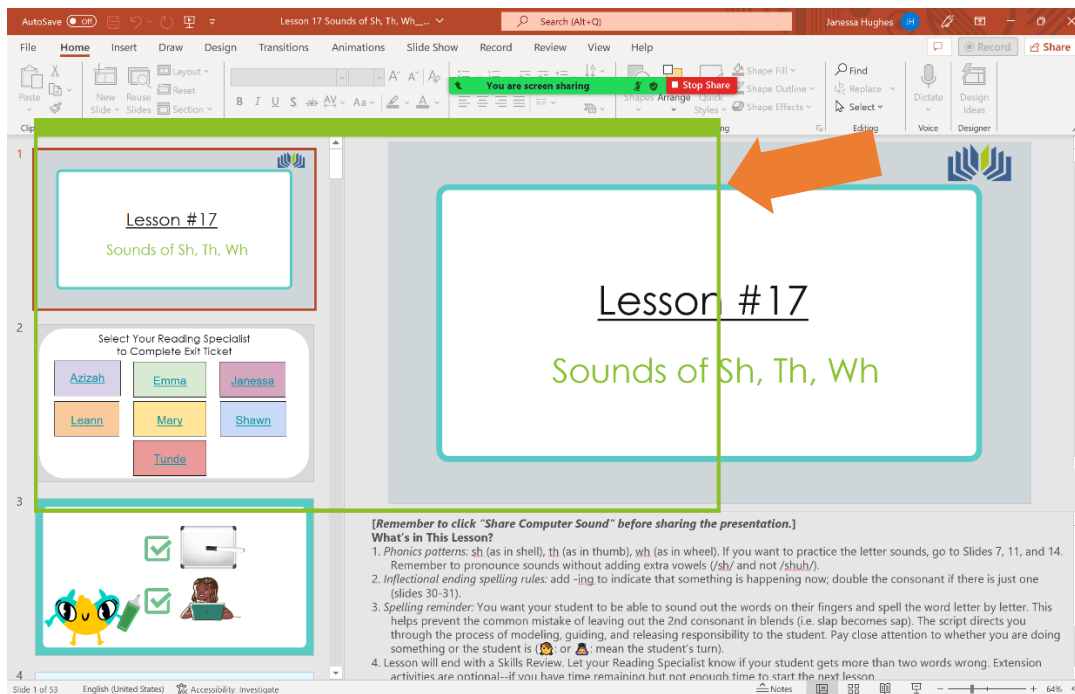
AutoSave Off Lesson 17 Sounds of Sh, Th, Wh_... Search (Alt+Q) Janessa Hughes JH

File Home Insert Draw Design Transitions Animations Slide Show Record Review View Help Record Share

Paste New Slide Reuse Slides Layout Reset Section You are screen sharing Stop Share Shapes Arrange Quick Styles Shape Fill Shape Outline Shape Effects Find Replace Select Dictate Design Ideas Editing Voice Designer

1

Lesson #17

Sounds of Sh, Th, Wh

2

Select Your Reading Specialist to Complete Exit Ticket

| Azizah | Emma | Janessa |
|---|---|---|
| Leann | Mary | Shawn |
| | Tunde | |

3

4

Lesson #17

Sounds of Sh, Th, Wh

[Remember to click "Share Computer Sound" before sharing the presentation.]

What's in This Lesson?

1. Phonics patterns: sh (as in shell), th (as in thumb), wh (as in wheel). If you want to practice the letter sounds, go to Slides 7, 11, and 14. Remember to pronounce sounds without adding extra vowels (/sh/ and not /shuh/).

2. Inflectional ending spelling rules: add -ing to indicate that something is happening now; double the consonant if there is just one (slides 30-31).

3. Spelling reminder: You want your student to be able to sound out the words on their fingers and spell the word letter by letter. This helps prevent the common mistake of leaving out the 2nd consonant in blends (i.e. slap becomes sap). The script directs you through the process of modeling, guiding, and releasing responsibility to the student. Pay close attention to whether you are doing something or the student is ( or : mean the student's turn).

4. Lesson will end with a Skills Review. Let your Reading Specialist know if your student gets more than two words wrong. Extension activities are optional--if you have time remaining but not enough time to start the next lesson.

Slide 1 of 53 English (United States) Accessibility: Investigate Notes 64%